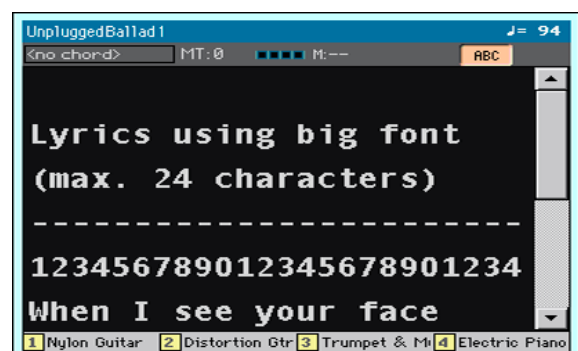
UnpluggedBallad1
♩= 94
<no chord>
MT:0
M:--
ABC

Lyrics using big font
(max. 24 characters)
------------------------
123456789012345678901234
When I see your face

1 Nylon Guitar 2 Distortion Gtr 3 Trumpet & M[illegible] 4 Electric Piano